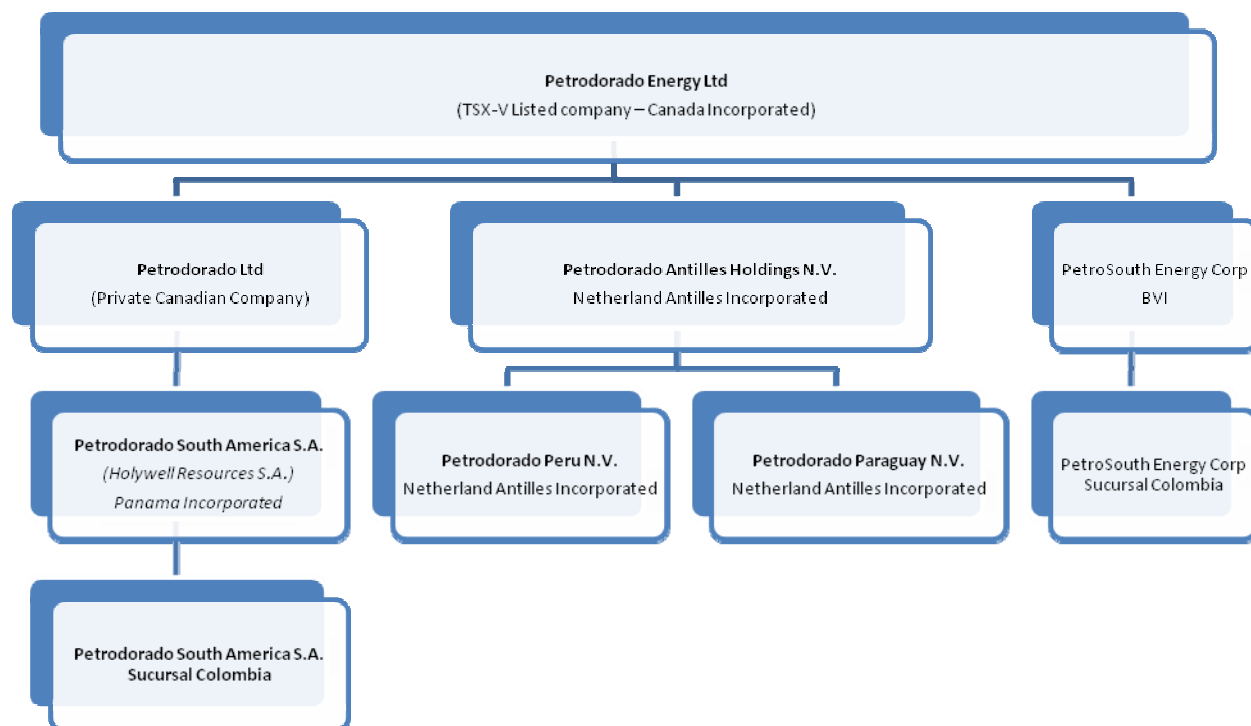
Petrodorado Energy Ltd
(TSX-V Listed company – Canada Incorporated)

Petrodorado Ltd
(Private Canadian Company)

Petrodorado Antilles Holdings N.V.
Netherland Antilles Incorporated

PetroSouth Energy Corp
BVI

Petrodorado South America S.A.
(Holywell Resources S.A.)
Panama Incorporated

Petrodorado Peru N.V.
Netherland Antilles Incorporated

Petrodorado Paraguay N.V.
Netherland Antilles Incorporated

PetroSouth Energy Corp
Sucursal Colombia

Petrodorado South America S.A.
Sucursal Colombia